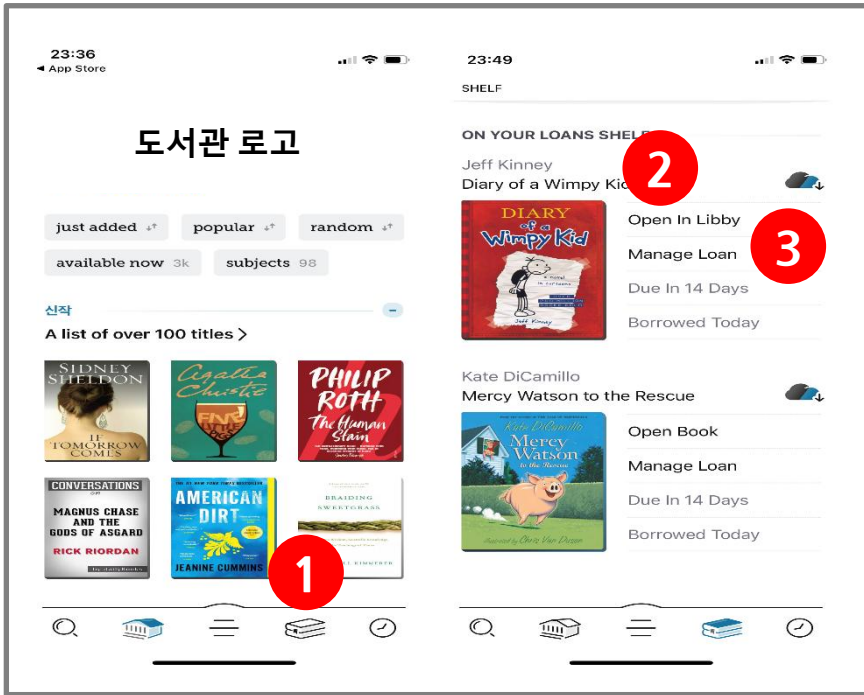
23:36
◂ App Store

도서관 로고

just added
popular
random
available now 3k
subjects 98

신작
A list of over 100 titles >

SIDNEY SHELDON
IF TOMORROW COMES

Agatha Christie

PHILIP ROTH
The Human Stain

CONVERSATIONS ON
MAGNUS CHASE AND THE GODS OF ASGARD
RICK RIORDAN

AMERICAN DIRT
JEANINE CUMMINS

BRAIDING SWEETGRASS

1

23:49

SHELF

ON YOUR LOANS SHELF

Jeff Kinney
Diary of a Wimpy Kid

2

DIARY of a Wimpy Kid
Jeff Kinney

Open In Libby

3

Manage Loan
Due In 14 Days
Borrowed Today

Kate DiCamillo
Mercy Watson to the Rescue

Mercy Watson to the Rescue

Open Book
Manage Loan
Due In 14 Days
Borrowed Today